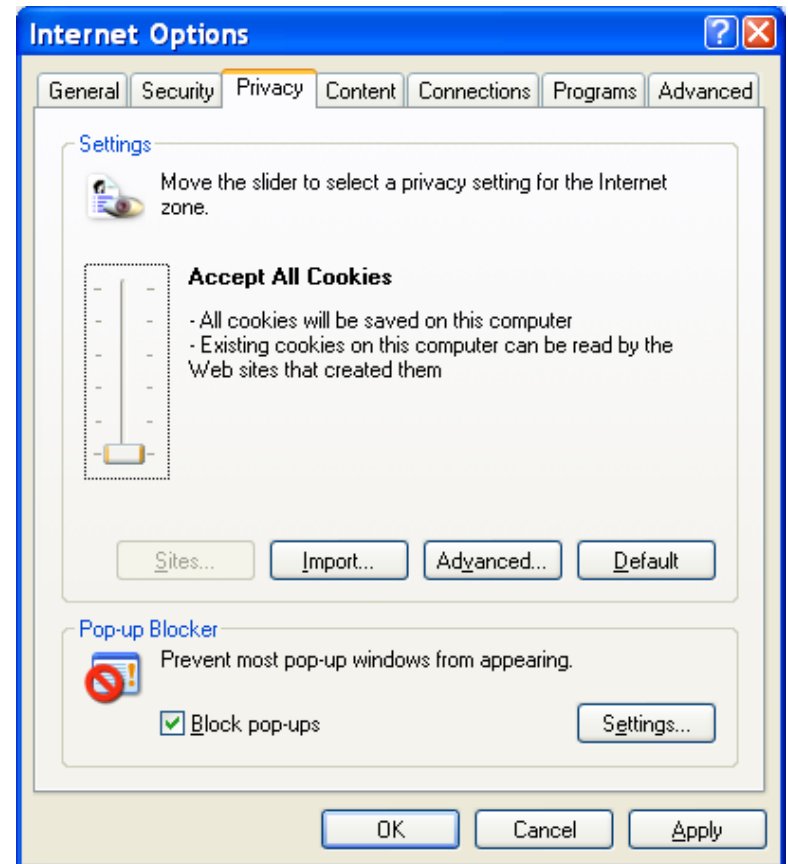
Internet Options

General | Security | Privacy | Content | Connections | Programs | Advanced

Settings

Move the slider to select a privacy setting for the Internet zone.

Accept All Cookies

- All cookies will be saved on this computer
- Existing cookies on this computer can be read by the Web sites that created them

Sites... | Import... | Advanced... | Default

Pop-up Blocker

Prevent most pop-up windows from appearing.

Block pop-ups

Settings...

OK | Cancel | Apply